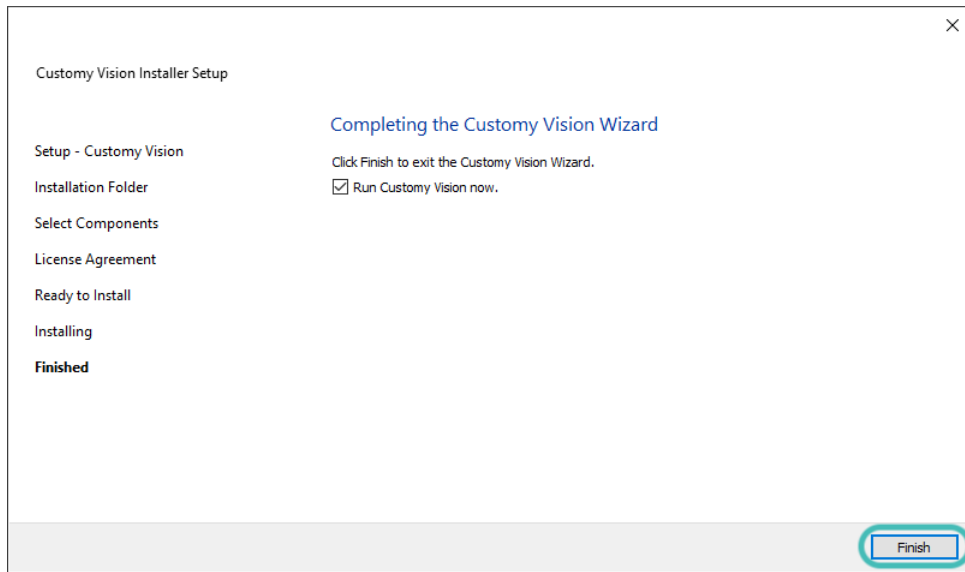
Customy Vision Installer Setup

Setup - Customy Vision

Installation Folder

Select Components

License Agreement

Ready to Install

Installing

**Finished**

Completing the Customy Vision Wizard

Click Finish to exit the Customy Vision Wizard.

☑ Run Customy Vision now.

Finish